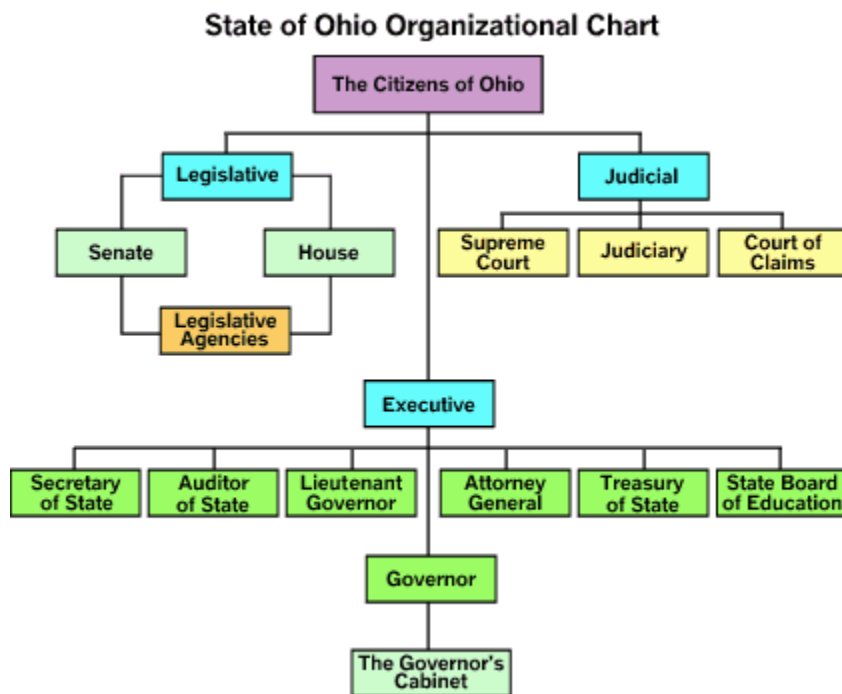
State of Ohio Organizational Chart

The Citizens of Ohio

Legislative

Judicial

Senate

House

Supreme Court

Judiciary

Court of Claims

Legislative Agencies

Executive

Secretary of State

Auditor of State

Lieutenant Governor

Attorney General

Treasury of State

State Board of Education

Governor

The Governor's Cabinet